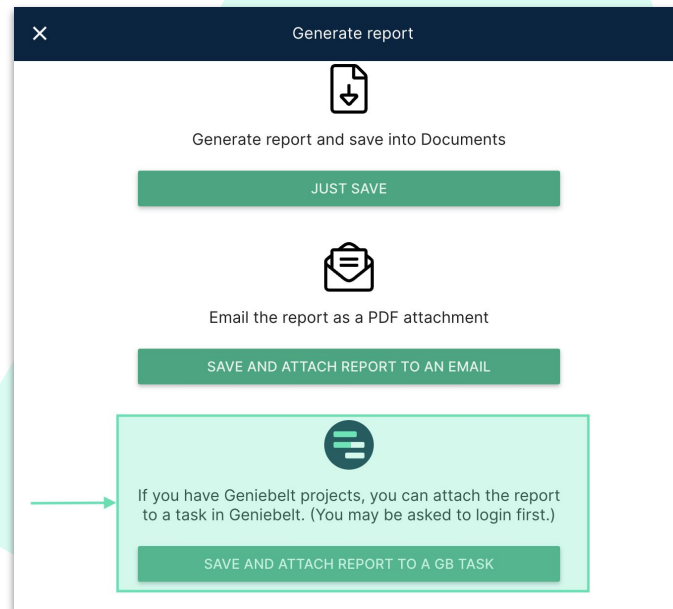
Generate report

Generate report and save into Documents

JUST SAVE

Email the report as a PDF attachment

SAVE AND ATTACH REPORT TO AN EMAIL

If you have Geniebelt projects, you can attach the report to a task in Geniebelt. (You may be asked to login first.)

SAVE AND ATTACH REPORT TO A GB TASK